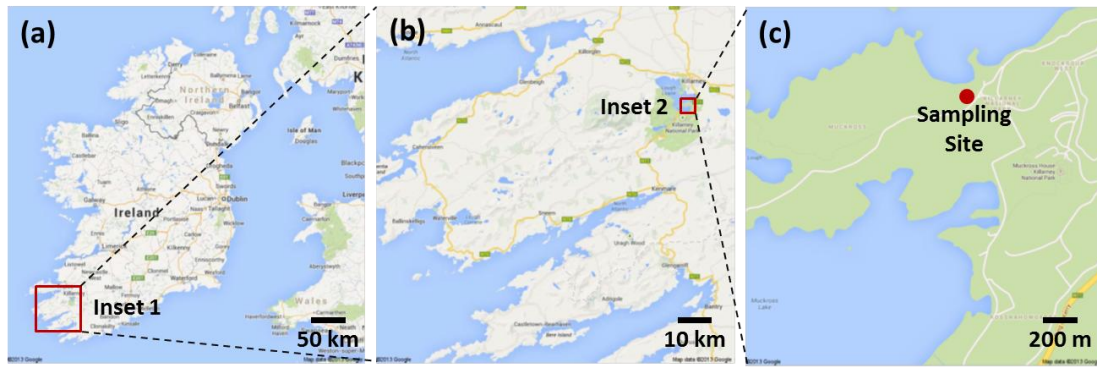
(a)

Northern Ireland

Belfast

Isle of Man

Ireland

Dublin

Galway

Limerick

Cork

Wales

Inset 1

50 km

©2013 Google

(b)

Inset 2

Killarney National Park

Kenmare

10 km

Map data ©2013 Google

(c)

Sampling Site

Muckross House Killarney National Park

Muckross Lake

200 m

©2013 Google

Map data ©2013 Google